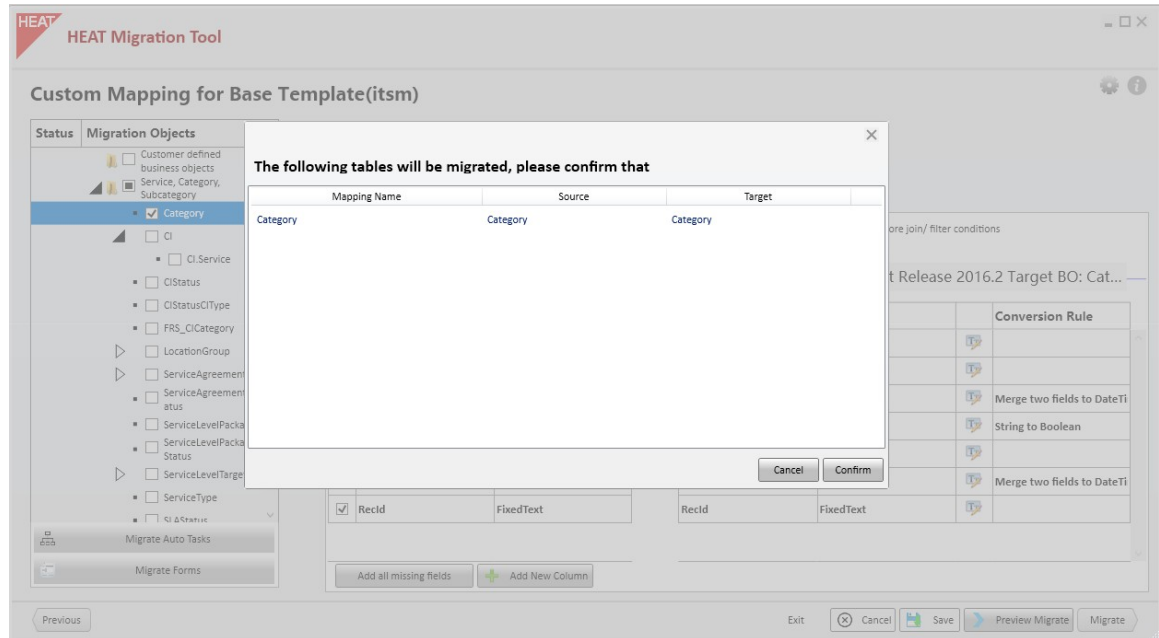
HEAT

HEAT Migration Tool

Custom Mapping for Base Template(itsm)

| Status | Migration Objects |
|---|---|
| | Customer defined business objects |
| | Service, Category, Subcategory |
| | Category |
| | CI |
| | CI.Service |
| | CIStatus |
| | CIStatusCIType |
| | FRS_CICategory |
| | LocationGroup |
| | ServiceAgreement |
| | ServiceAgreementatus |
| | ServiceLevelPacka |
| | ServiceLevelPackaStatus |
| | ServiceLevelTarge |
| | ServiceType |
| | SLAStatus |

Migrate Auto Tasks

Migrate Forms

The following tables will be migrated, please confirm that

| Mapping Name | Source | Target |
|---|---|---|
| Category | Category | Category |

Cancel Confirm

ore join/ filter conditions

t Release 2016.2 Target BO: Cat...

Conversion Rule

Merge two fields to DateTi

String to Boolean

Merge two fields to DateTi

RecId FixedText RecId FixedText

Add all missing fields

Add New Column

Previous

Exit Cancel Save Preview Migrate Migrate